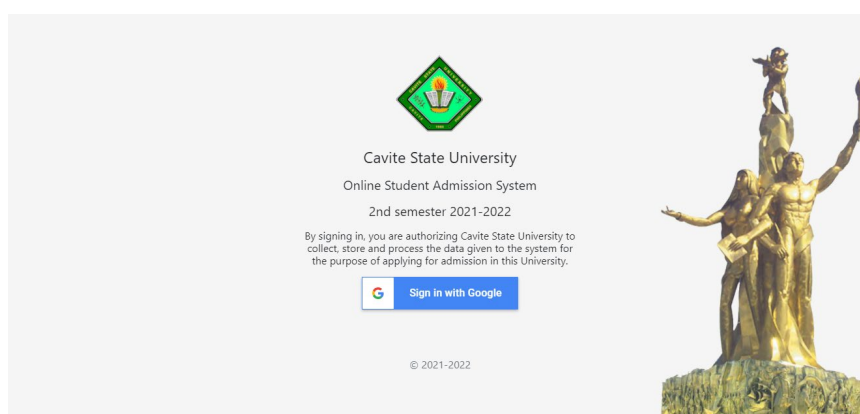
Cavite State University

Online Student Admission System

2nd semester 2021-2022

By signing in, you are authorizing Cavite State University to collect, store and process the data given to the system for the purpose of applying for admission in this University.

Sign in with Google

© 2021-2022